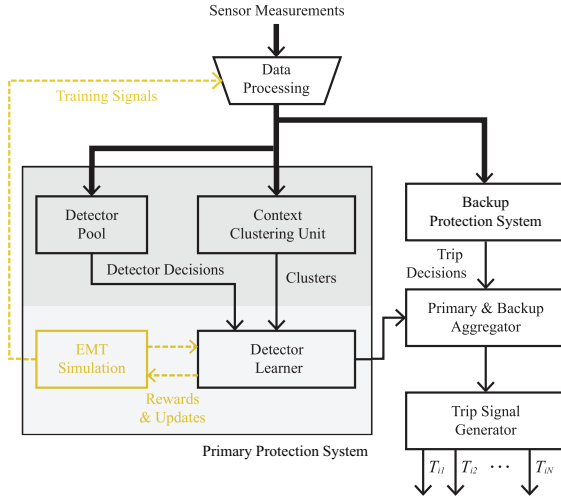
Sensor Measurements

Data Processing

Training Signals

Detector Pool

Context Clustering Unit

Backup Protection System

Trip Decisions

Detector Decisions

Clusters

Primary & Backup Aggregator

EMT Simulation

Detector Learner

Rewards & Updates

Trip Signal Generator

Primary Protection System

$T_{i1}$ $T_{i2}$ $\cdots$ $T_{iN}$